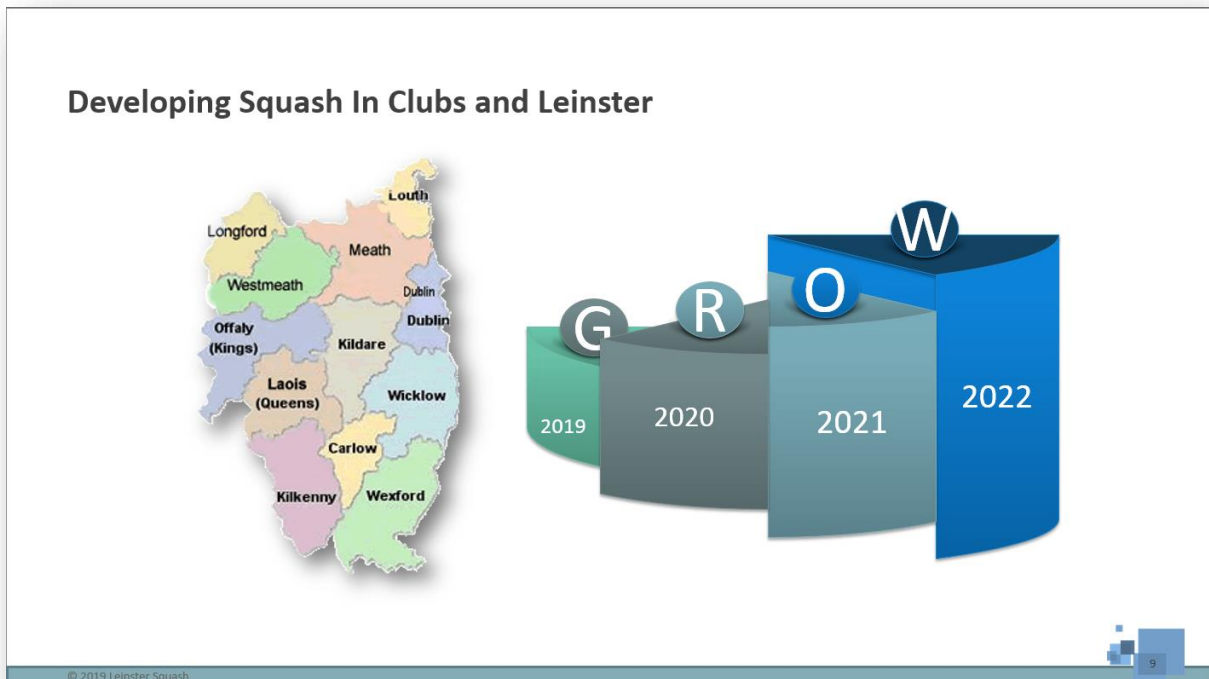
Developing Squash In Clubs and Leinster

Louth
Longford
Meath
Westmeath
Dublin
Dublin
Offaly (Kings)
Kildare
Laois (Queens)
Wicklow
Carlow
Kilkenny
Wexford

G
R
O
W
2019
2020
2021
2022

© 2019 Leinster Squash
9